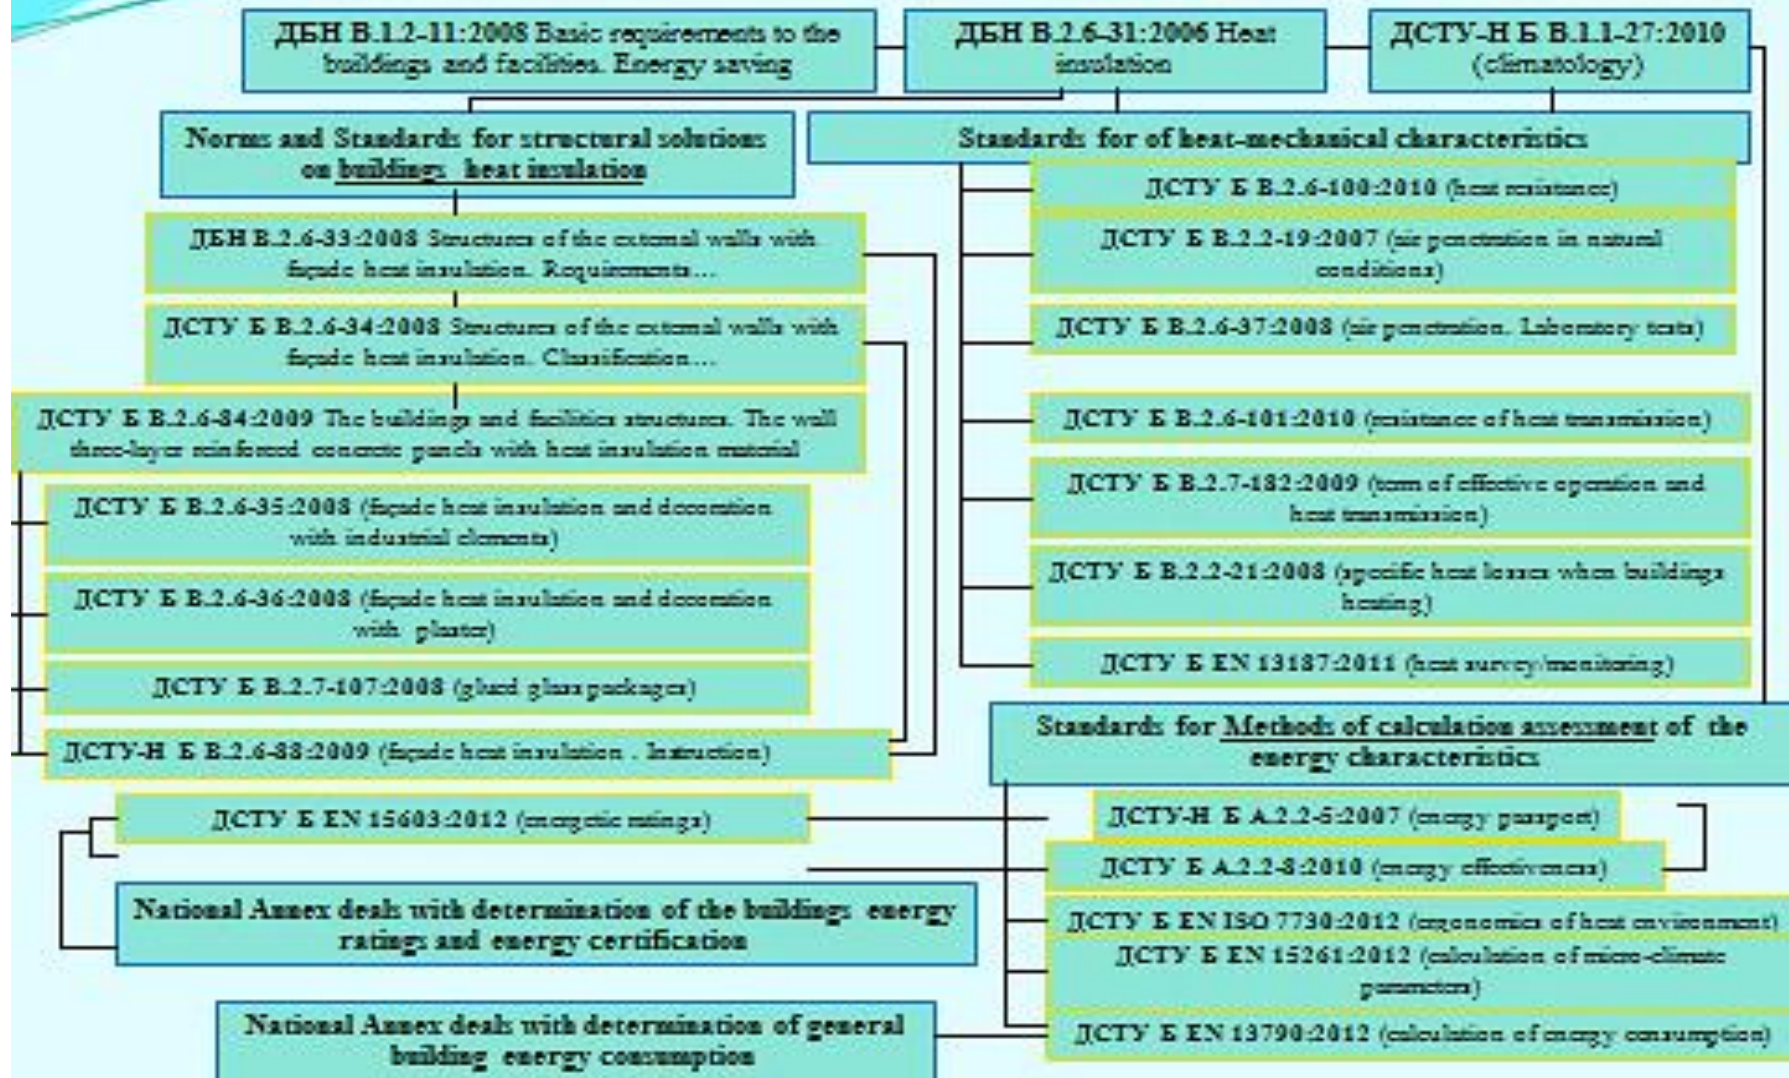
ДБН В.1.2-11:2008 Basic requirements to the buildings and facilities. Energy saving

ДБН В.2.6-31:2006 Heat insulation

ДСТУ-Н Б В.1.1-27:2010 (climatology)

Norms and Standards for structural solutions on buildings heat insulation

Standards for of heat-mechanical characteristics

ДБН В.2.6-33:2008 Structures of the external walls with façade heat insulation. Requirements…

ДСТУ Б В.2.6-34:2008 Structures of the external walls with façade heat insulation. Classification…

ДСТУ Б В.2.6-84:2009 The buildings and facilities structures. The wall three-layer reinforced concrete panels with heat insulation material

ДСТУ Б В.2.6-35:2008 (façade heat insulation and decoration with industrial elements)

ДСТУ Б В.2.6-36:2008 (façade heat insulation and decoration with plaster)

ДСТУ Б В.2.7-107:2008 (glazed glass packages)

ДСТУ-Н Б В.2.6-88:2009 (façade heat insulation . Instruction)

ДСТУ Б В.2.6-100:2010 (heat resistance)

ДСТУ Б В.2.2-19:2007 (air penetration in natural conditions)

ДСТУ Б В.2.6-37:2008 (air penetration. Laboratory tests)

ДСТУ Б В.2.6-101:2010 (resistance of heat transmission)

ДСТУ Б В.2.7-182:2009 (term of effective operation and heat transmission)

ДСТУ Б В.2.2-21:2008 (specific heat losses when buildings heating)

ДСТУ Б EN 13187:2011 (heat survey/monitoring)

Standards for Methods of calculation assessment of the energy characteristics

ДСТУ Б EN 15603:2012 (energetic ratings)

ДСТУ-Н Б А.2.2-5:2007 (energy passport)

ДСТУ Б А.2.2-8:2010 (energy effectiveness)

National Annex deals with determination of the buildings energy ratings and energy certification

ДСТУ Б EN ISO 7730:2012 (ergonomics of heat environment)

ДСТУ Б EN 15251:2012 (calculation of micro-climatic parameters)

National Annex deals with determination of general building energy consumption

ДСТУ Б EN 13790:2012 (calculation of energy consumption)